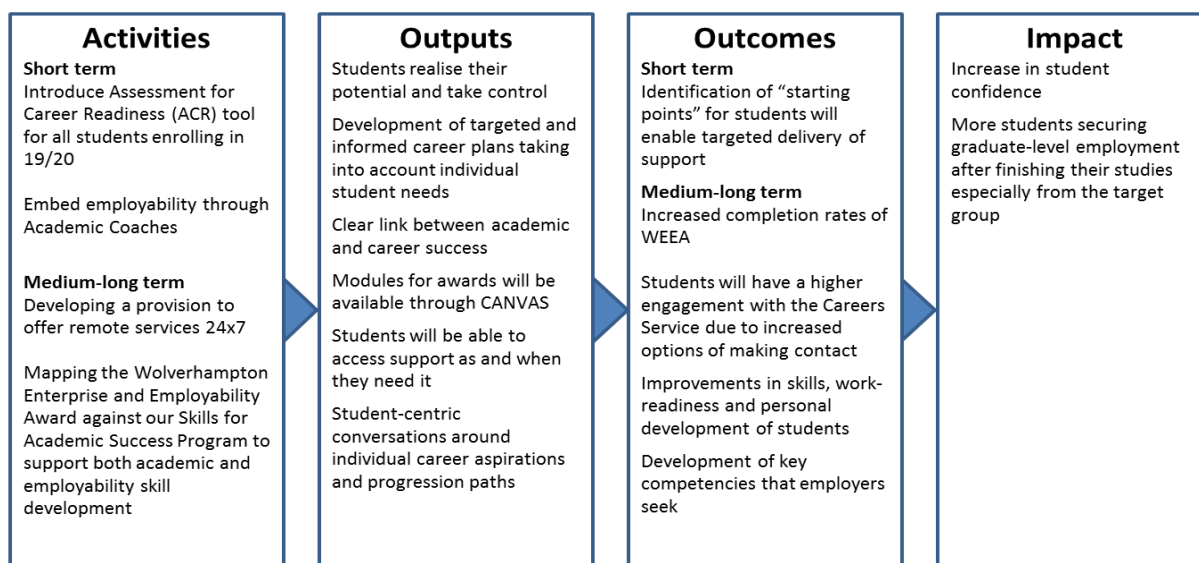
Activities

Short term
Introduce Assessment for Career Readiness (ACR) tool for all students enrolling in 19/20

Embed employability through Academic Coaches

Medium-long term
Developing a provision to offer remote services 24x7

Mapping the Wolverhampton Enterprise and Employability Award against our Skills for Academic Success Program to support both academic and employability skill development

Outputs

Students realise their potential and take control

Development of targeted and informed career plans taking into account individual student needs

Clear link between academic and career success

Modules for awards will be available through CANVAS

Students will be able to access support as and when they need it

Student-centric conversations around individual career aspirations and progression paths

Outcomes

Short term
Identification of "starting points" for students will enable targeted delivery of support

Medium-long term
Increased completion rates of WEEA

Students will have a higher engagement with the Careers Service due to increased options of making contact

Improvements in skills, work-readiness and personal development of students

Development of key competencies that employers seek

Impact

Increase in student confidence

More students securing graduate-level employment after finishing their studies especially from the target group